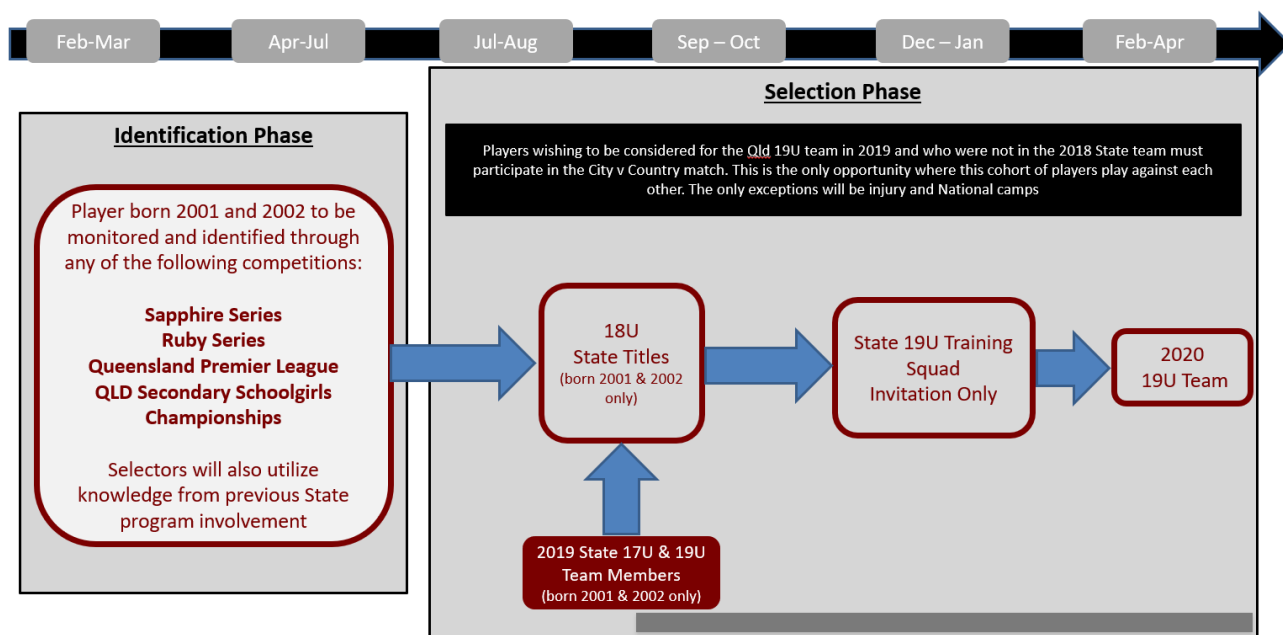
Feb-Mar
Apr-Jul
Jul-Aug
Sep – Oct
Dec – Jan
Feb-Apr

Selection Phase

Players wishing to be considered for the Qld 19U team in 2019 and who were not in the 2018 State team must participate in the City v Country match. This is the only opportunity where this cohort of players play against each other. The only exceptions will be injury and National camps

Identification Phase

Player born 2001 and 2002 to be monitored and identified through any of the following competitions:

Sapphire Series
Ruby Series
Queensland Premier League
QLD Secondary Schoolgirls Championships

Selectors will also utilize knowledge from previous State program involvement

18U
State Titles
(born 2001 & 2002 only)

State 19U Training Squad
Invitation Only

2020
19U Team

2019 State 17U & 19U Team Members
(born 2001 & 2002 only)